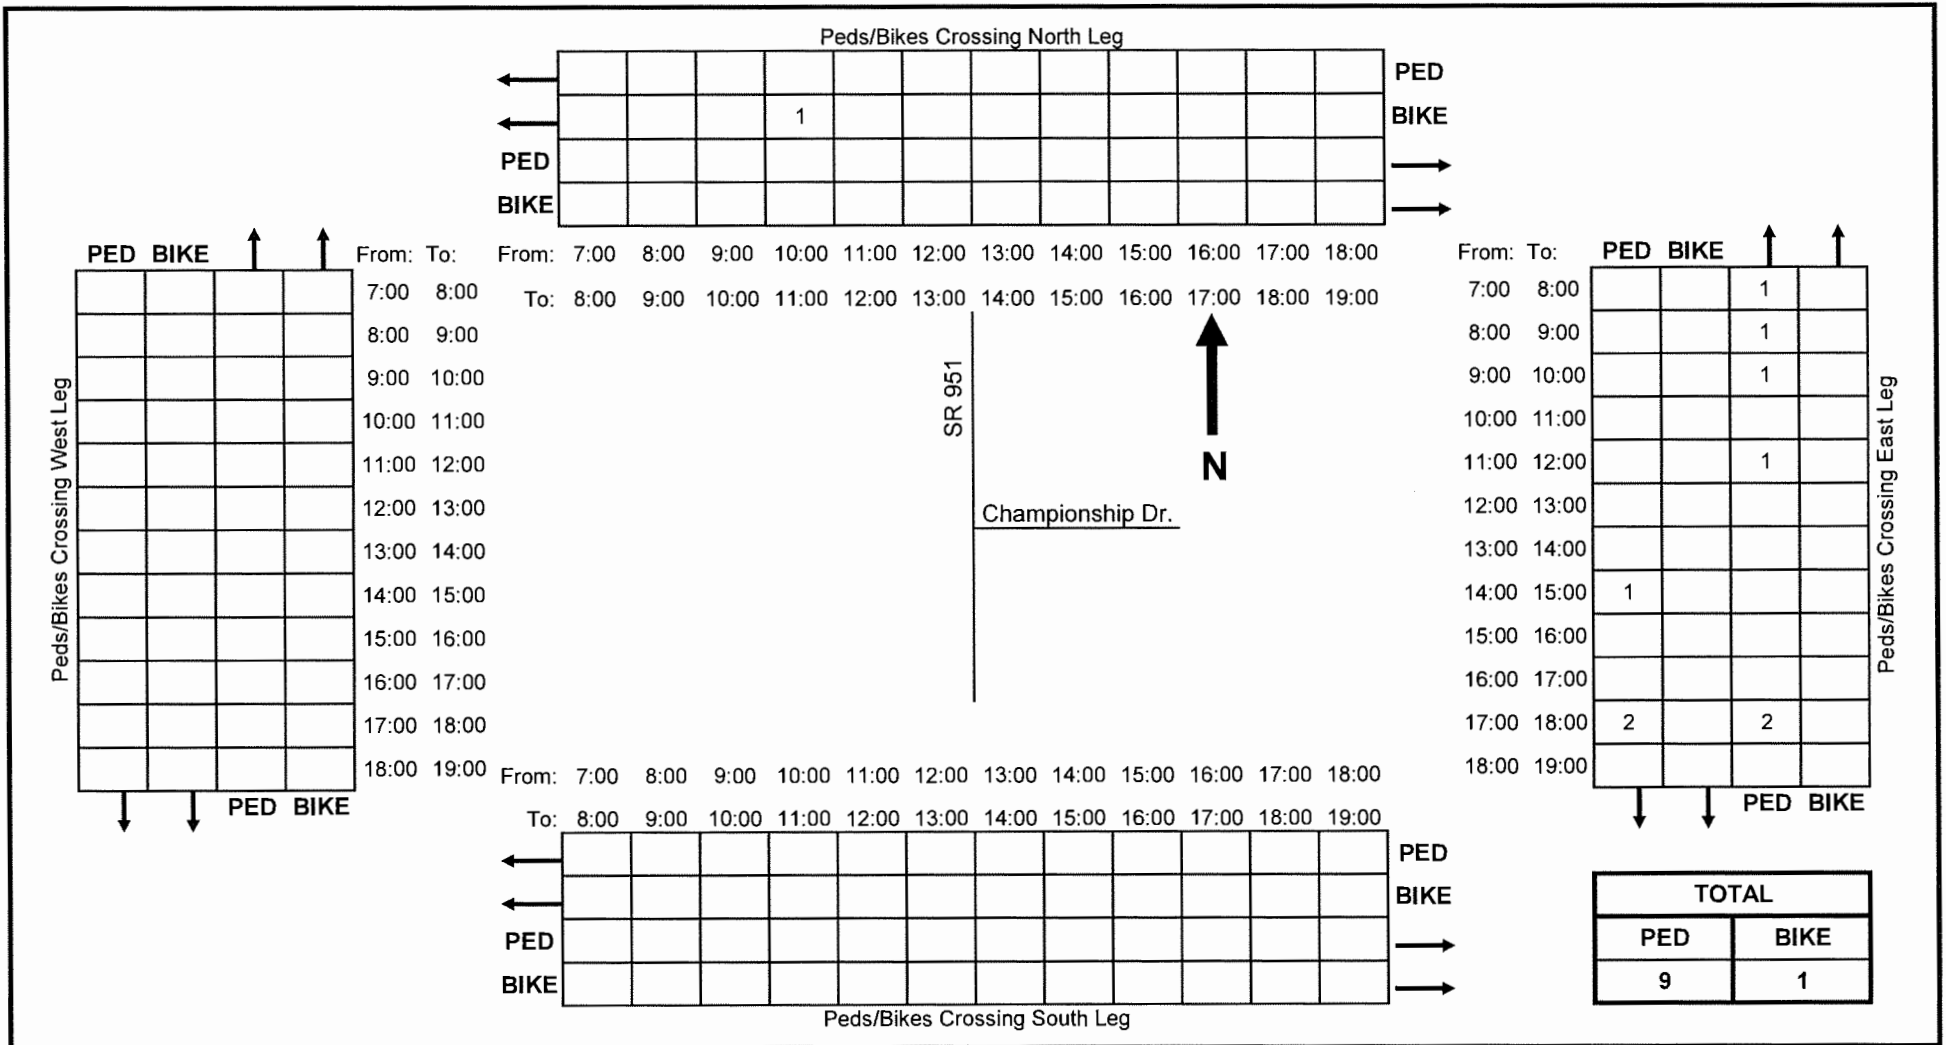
Peds/Bikes Crossing North Leg

| | | | | | | | | | | | | |
|---|---|---|---|---|---|---|---|---|---|---|---|---|
| | | | | | | | | | | | | PED |
| | | | 1 | | | | | | | | | BIKE |
| PED | | | | | | | | | | | | |
| BIKE | | | | | | | | | | | | |

From: 7:00 8:00 9:00 10:00 11:00 12:00 13:00 14:00 15:00 16:00 17:00 18:00
To: 8:00 9:00 10:00 11:00 12:00 13:00 14:00 15:00 16:00 17:00 18:00 19:00

Peds/Bikes Crossing West Leg

| PED | BIKE | | | From: | To: |
|---|---|---|---|---|---|
| | | | | 7:00 | 8:00 |
| | | | | 8:00 | 9:00 |
| | | | | 9:00 | 10:00 |
| | | | | 10:00 | 11:00 |
| | | | | 11:00 | 12:00 |
| | | | | 12:00 | 13:00 |
| | | | | 13:00 | 14:00 |
| | | | | 14:00 | 15:00 |
| | | | | 15:00 | 16:00 |
| | | | | 16:00 | 17:00 |
| | | | | 17:00 | 18:00 |
| | | | | 18:00 | 19:00 |
| | | PED | BIKE | | |

SR 951

N

Championship Dr.

Peds/Bikes Crossing East Leg

| From: | To: | PED | BIKE | | |
|---|---|---|---|---|---|
| 7:00 | 8:00 | | | 1 | |
| 8:00 | 9:00 | | | 1 | |
| 9:00 | 10:00 | | | 1 | |
| 10:00 | 11:00 | | | | |
| 11:00 | 12:00 | | | 1 | |
| 12:00 | 13:00 | | | | |
| 13:00 | 14:00 | | | | |
| 14:00 | 15:00 | 1 | | | |
| 15:00 | 16:00 | | | | |
| 16:00 | 17:00 | | | | |
| 17:00 | 18:00 | 2 | | 2 | |
| 18:00 | 19:00 | | | | |
| | | | | PED | BIKE |

From: 7:00 8:00 9:00 10:00 11:00 12:00 13:00 14:00 15:00 16:00 17:00 18:00
To: 8:00 9:00 10:00 11:00 12:00 13:00 14:00 15:00 16:00 17:00 18:00 19:00

| | | | | | | | | | | | | |
|---|---|---|---|---|---|---|---|---|---|---|---|---|
| | | | | | | | | | | | | PED |
| | | | | | | | | | | | | BIKE |
| PED | | | | | | | | | | | | |
| BIKE | | | | | | | | | | | | |

Peds/Bikes Crossing South Leg

| TOTAL | |
|---|---|
| PED | BIKE |
| 9 | 1 |